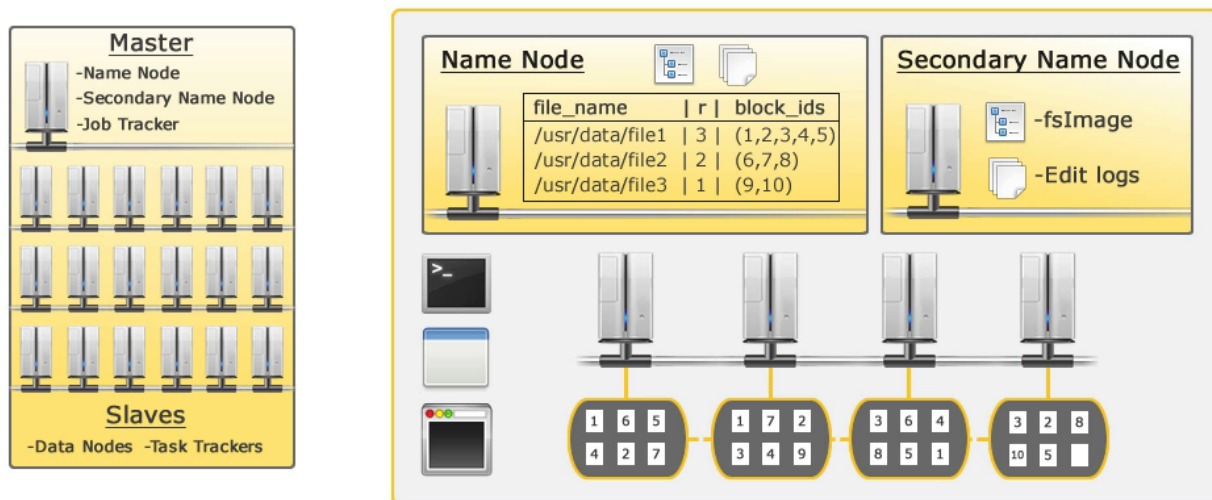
Master
-Name Node
-Secondary Name Node
-Job Tracker

Slaves
-Data Nodes -Task Trackers

Name Node

| file_name | r | block_ids |
|---|---|---|
| /usr/data/file1 | 3 | (1,2,3,4,5) |
| /usr/data/file2 | 2 | (6,7,8) |
| /usr/data/file3 | 1 | (9,10) |

Secondary Name Node
-fsImage
-Edit logs

>_

1 6 5
4 2 7

1 7 2
3 4 9

3 6 4
8 5 1

3 2 8
10 5